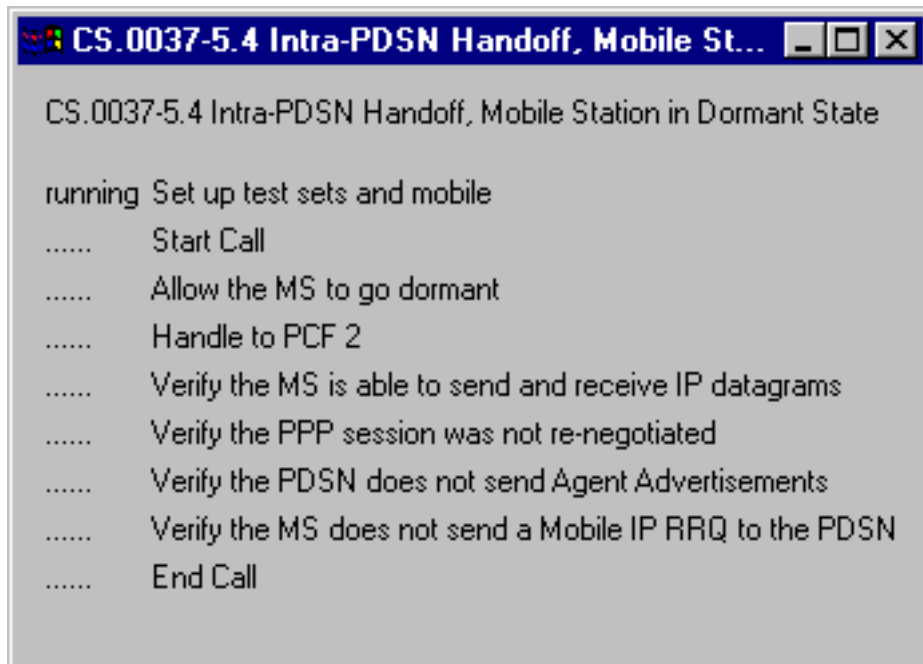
CS.0037-5.4 Intra-PDSN Handoff, Mobile St...

CS.0037-5.4 Intra-PDSN Handoff, Mobile Station in Dormant State

running Set up test sets and mobile
...... Start Call
...... Allow the MS to go dormant
...... Handle to PCF 2
...... Verify the MS is able to send and receive IP datagrams
...... Verify the PPP session was not re-negotiated
...... Verify the PDSN does not send Agent Advertisements
...... Verify the MS does not send a Mobile IP RRQ to the PDSN
...... End Call